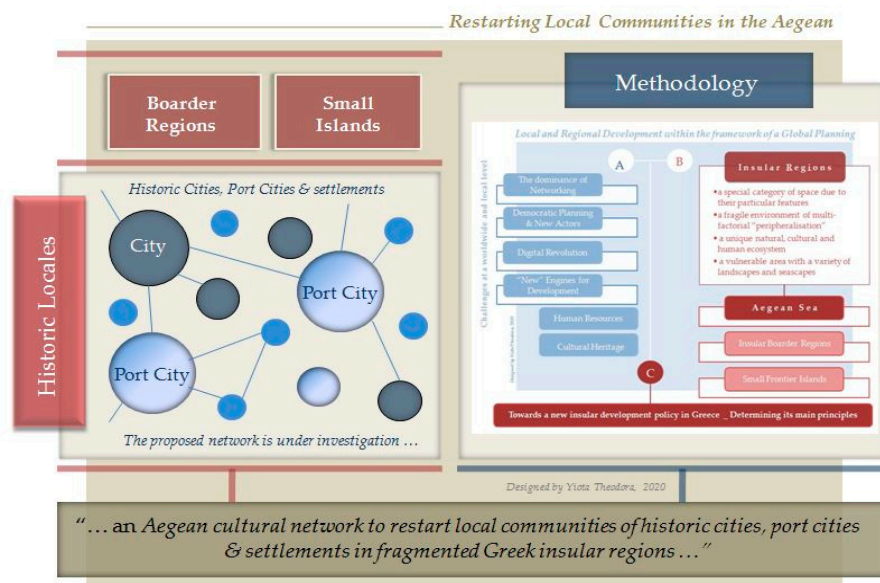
Restarting Local Communities in the Aegean

Boarder Regions

Small Islands

Methodology

Historic Locales

Historic Cities, Port Cities & settlements

City

Port City

Port City

The proposed network is under investigation …

Local and Regional Development within the framework of a Global Planning

Challenges at a worldwide and local level

A

B

C

The dominance of Networking

Democratic Planning & New Actors

Digital Revolution

"New" Engines for Development

Human Resources

Cultural Heritage

Insular Regions

• a special category of space due to their particular features
• a fragile environment of multi-factorial "peripheralisation"
• a unique natural, cultural and human ecosystem
• a vulnerable area with a variety of landscapes and seascapes

Aegean Sea

Insular Boarder Regions

Small Frontier Islands

Towards a new insular development policy in Greece _ Determining its main principles

Designed by Yiota Theodora

Designed by Yiota Theodora, 2020

"… an Aegean cultural network to restart local communities of historic cities, port cities & settlements in fragmented Greek insular regions …"